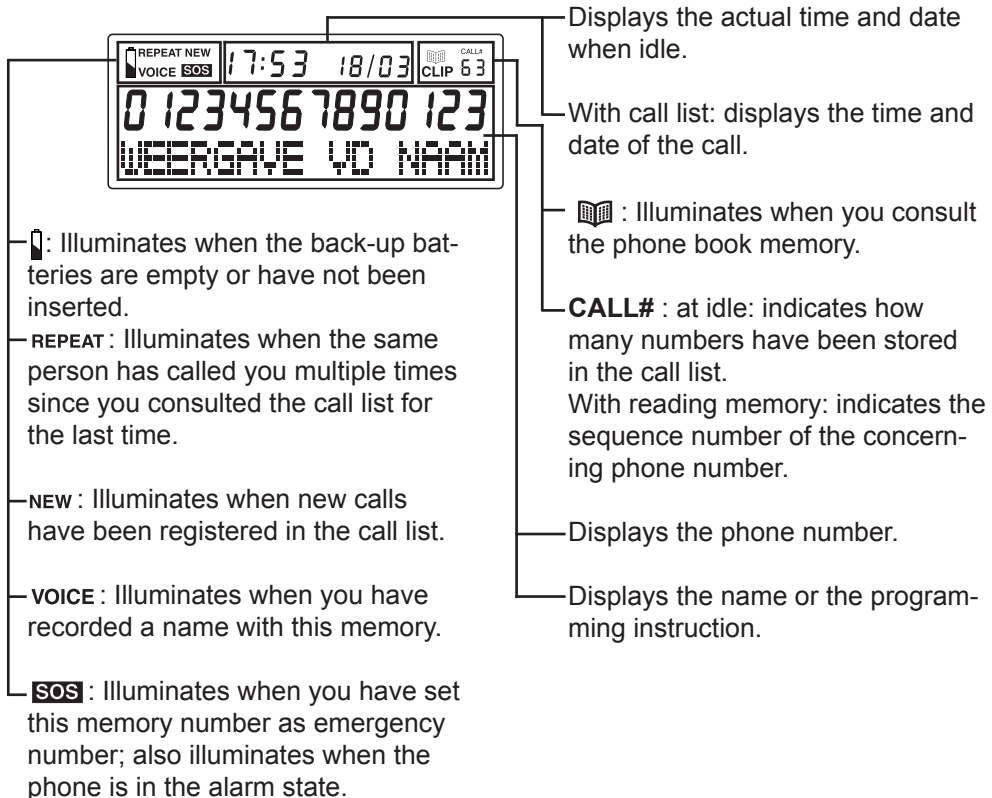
REPEAT NEW VOICE SOS 17:53 18/03 CLIP CALL# 63
0 1234567890 123
WEERGAVE VD NAAM

Displays the actual time and date when idle.

With call list: displays the time and date of the call.

: Illuminates when you consult the phone book memory.

CALL# : at idle: indicates how many numbers have been stored in the call list.
With reading memory: indicates the sequence number of the concerning phone number.

Displays the phone number.

Displays the name or the programming instruction.

: Illuminates when the back-up batteries are empty or have not been inserted.

REPEAT : Illuminates when the same person has called you multiple times since you consulted the call list for the last time.

NEW : Illuminates when new calls have been registered in the call list.

VOICE : Illuminates when you have recorded a name with this memory.

SOS : Illuminates when you have set this memory number as emergency number; also illuminates when the phone is in the alarm state.